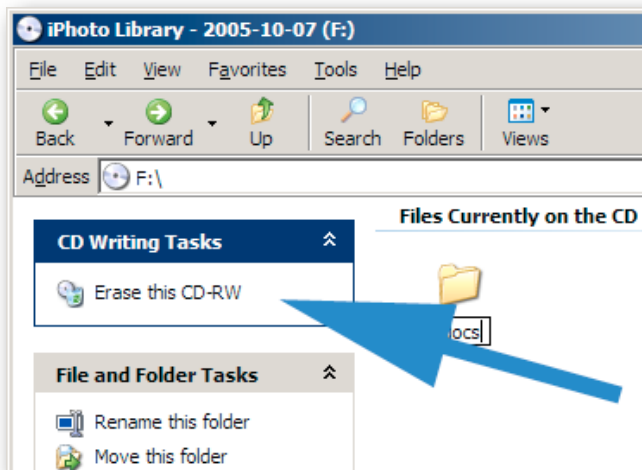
iPhoto Library - 2005-10-07 (F:)

File Edit View Favorites Tools Help

Back Forward Up Search Folders Views

Address F:\

CD Writing Tasks

Erase this CD-RW

File and Folder Tasks

Rename this folder

Move this folder

Files Currently on the CD

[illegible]ocs